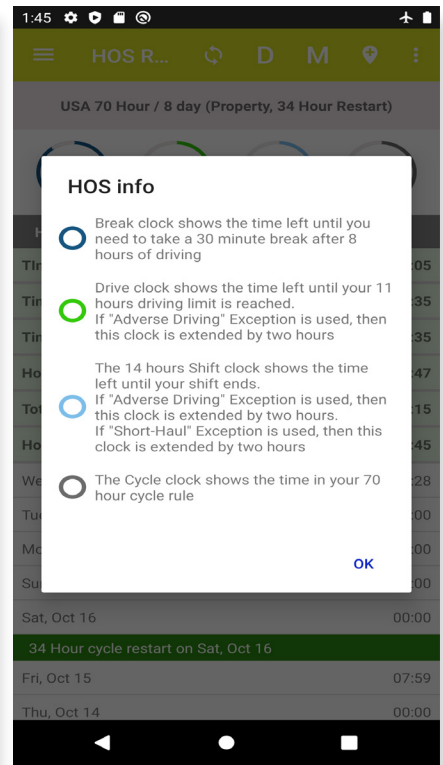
1:45

HOS R... D M

USA 70 Hour / 8 day (Property, 34 Hour Restart)

HOS info

Break clock shows the time left until you need to take a 30 minute break after 8 hours of driving

Drive clock shows the time left until your 11 hours driving limit is reached.
If "Adverse Driving" Exception is used, then this clock is extended by two hours

The 14 hours Shift clock shows the time left until your shift ends.
If "Adverse Driving" Exception is used, then this clock is extended by two hours.
If "Short-Haul" Exception is used, then this clock is extended by two hours

The Cycle clock shows the time in your 70 hour cycle rule

OK

H
Ti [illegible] :05
Ti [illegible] :35
Ti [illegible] :35
Ho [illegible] :47
To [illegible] :15
Ho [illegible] :45
We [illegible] :28
Tu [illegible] :00
Mo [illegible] :00
Su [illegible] :00

Sat, Oct 16 00:00

34 Hour cycle restart on Sat, Oct 16

Fri, Oct 15 07:59

Thu, Oct 14 00:00